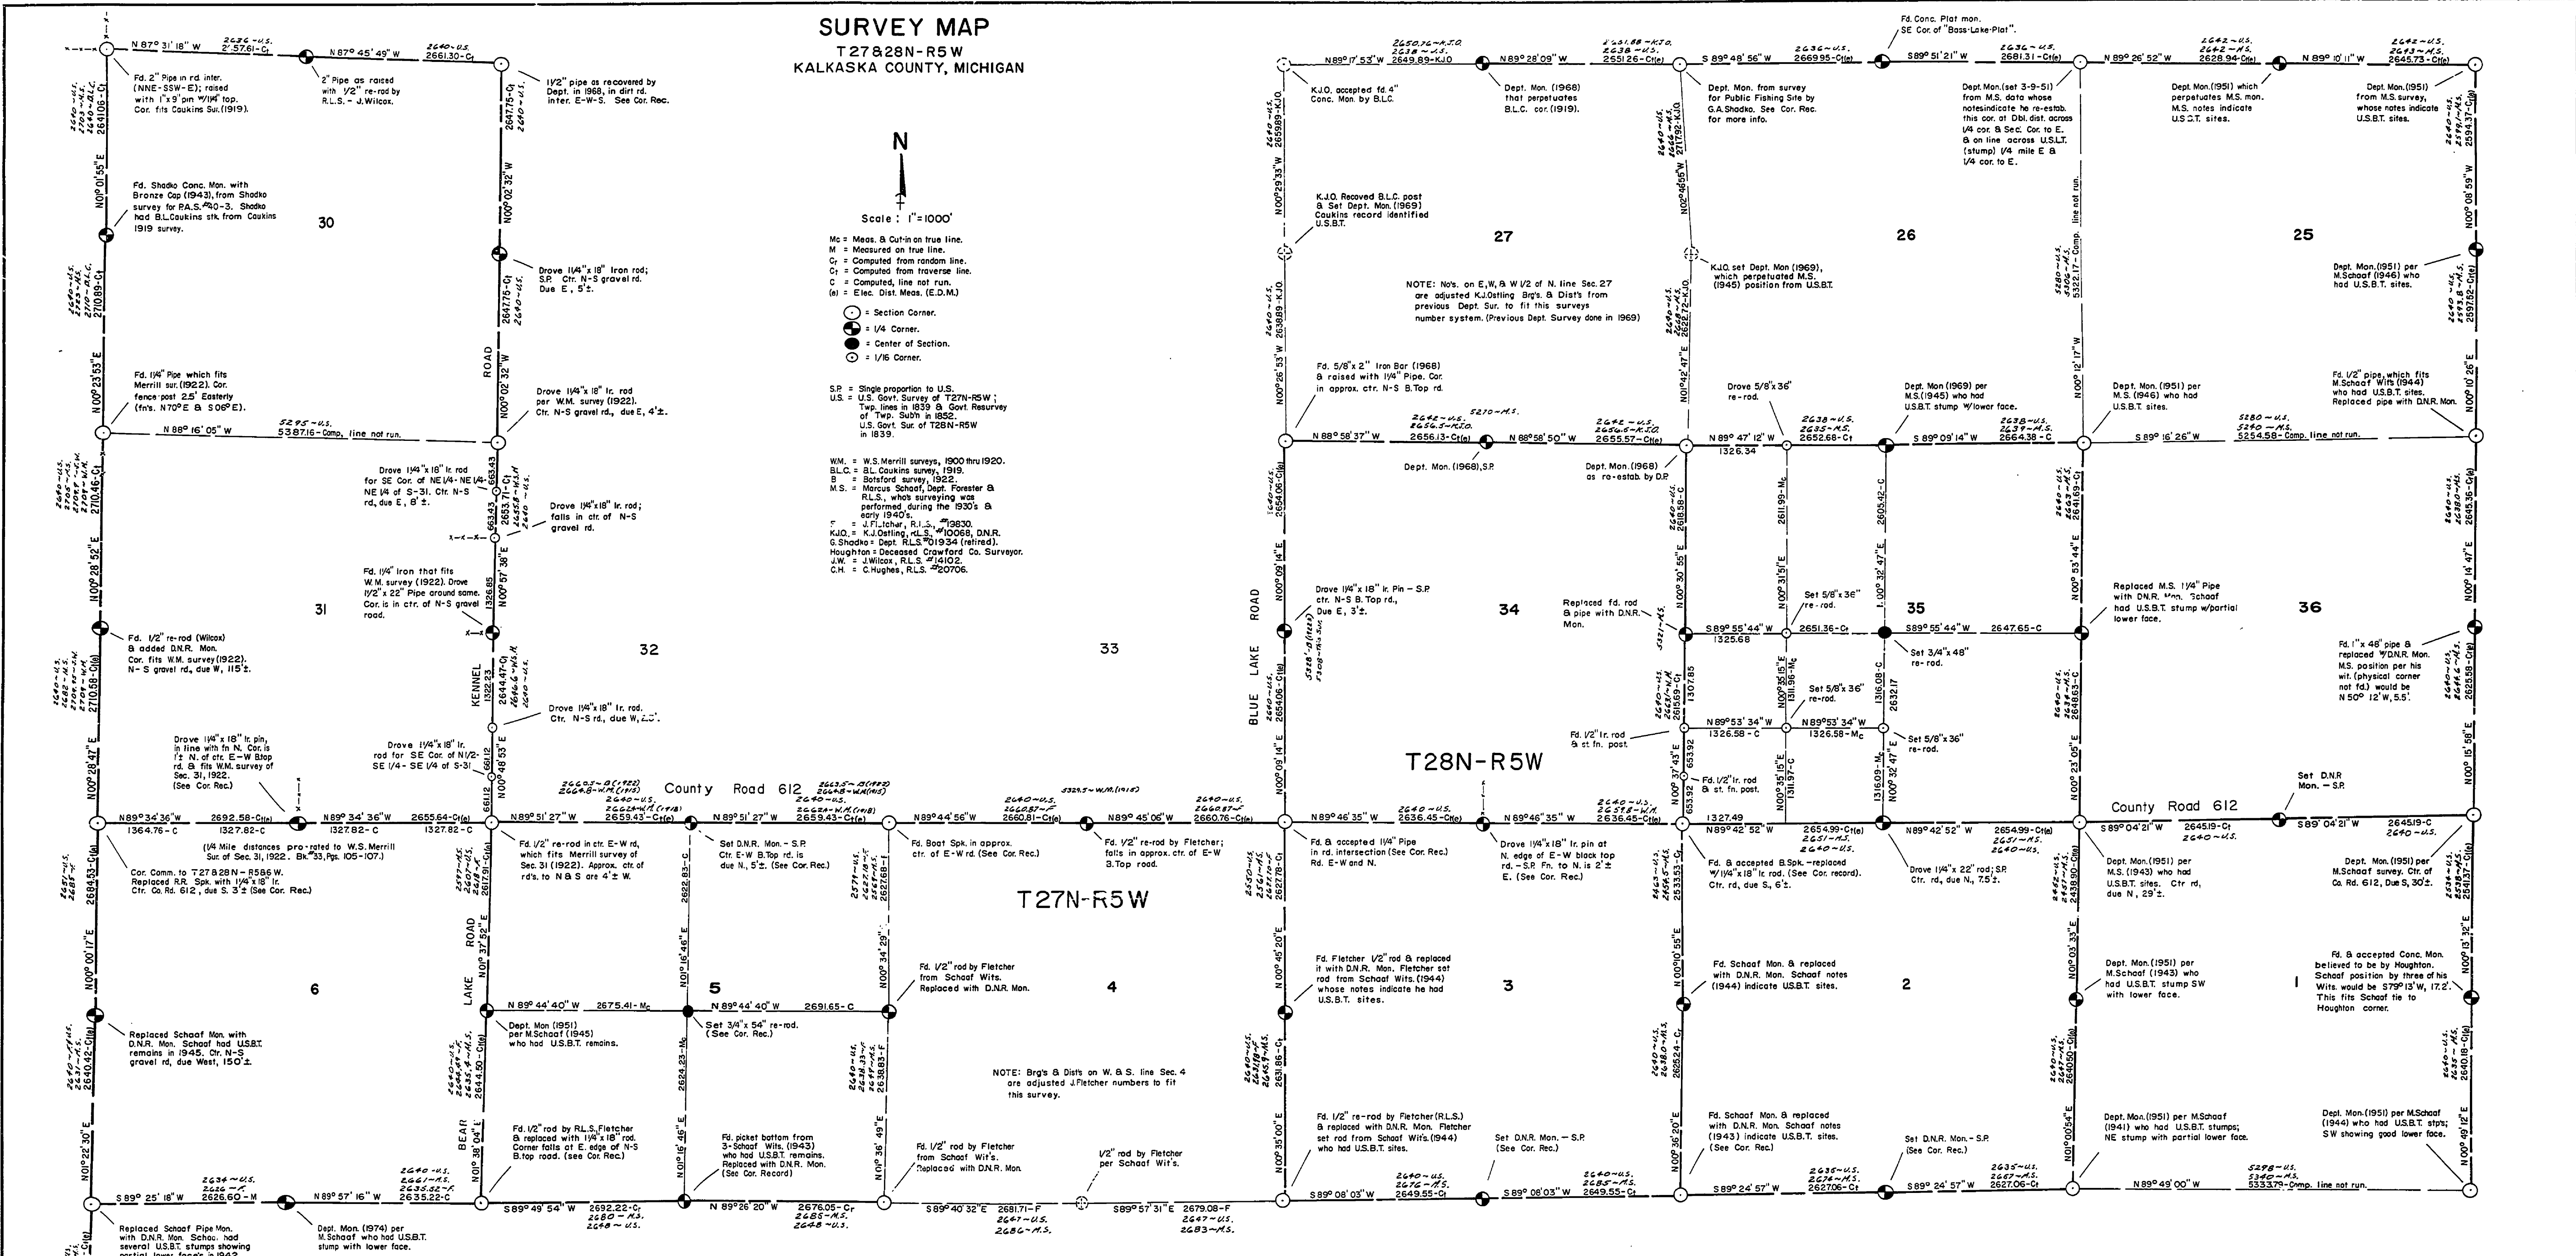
SURVEY MAP
T27&28N-R5W
KALKASKA COUNTY, MICHIGAN

N
Scale : 1"=1000'

Mc = Meas. & Cut-in on true line.
M = Measured on true line.
Cr = Computed from random line.
Ct = Computed from traverse line.
C = Computed, line not run.
(e) = Elec. Dist. Meas. (E.D.M.)

= Section Corner.
= 1/4 Corner.
= Center of Section.
= 1/16 Corner.

S.P. = Single proportion to U.S.
U.S. = U.S. Govt. Survey of T27N-R5W; Twp. lines in 1839 & Govt. Resurvey of Twp. Sub'n in 1852. U.S. Govt. Sur. of T28N-R5W in 1839.

W.M. = W.S.Merrill surveys, 1900 thru 1920.
B.L.C. = B.L. Caukins survey, 1919.
B = Botsford survey, 1922.
M.S. = Marcus Schaaf, Dept. Forester & R.L.S., who's surveying was performed during the 1930's & early 1940's.
F = J.Fletcher, R.L.S. #13830.
K.J.O. = K.J.Ostling, R.L.S. #10068, D.N.R.
G.Shadko = Dept. R.L.S. #01934 (retired).
Houghton = Deceased Crawford Co. Surveyor.
J.W. = J.Wilcox, R.L.S. #14102.
C.H. = C.Hughes, R.L.S. #20706.

30
31
32
33
6
5
4
27
26
25
34
35
36
3
2
1

T28N-R5W
T27N-R5W

County Road 612
County Road 612
KENNEL ROAD
BLUE LAKE ROAD
BEAR LAKE ROAD

N 87° 31' 18" W 2636-U.S. 2657.61-Ct
N 87° 45' 49" W 2640-U.S. 2661.30-Ct
Fd. 2" Pipe in rd. inter. (NNE-SSW-E); raised with 1"x 9" pin W/1¼" top. Cor. fits Caukins Sur.(1919).
2" Pipe as raised with 1/2" re-rod by R.L.S. - J.Wilcox.
1½" pipe as recovered by Dept. in 1968, in dirt rd. inter. E-W-S. See Cor. Rec.
Fd. Shadko Conc. Mon. with Bronze Cap (1943), from Shadko survey for P.A.S. #40-3. Shadko had B.L.Caukins stk. from Caukins 1919 survey.
Drove 1¼"x 18" Iron rod; S.P. Ctr. N-S gravel rd. Due E, 5'±.
Fd. 1¼" Pipe which fits Merrill sur. (1922). Cor. fence post 2.5' Easterly (fn's. N70°E & S06°E).
Drove 1¼"x 18" Ir. rod per W.M. survey (1922). Ctr. N-S gravel rd., due E, 4'±.
N 88° 16' 05" W 5295-U.S. 5387.16-Comp. line not run.
Drove 1¼"x 18" Ir. rod for SE Cor. of NE1/4-NE1/4 NE 1/4 of S-31. Ctr. N-S rd, due E, 8'±.
Drove 1¼"x18" Ir. rod; falls in ctr. of N-S gravel rd.
Fd. 1¼" Iron that fits W.M. survey (1922). Drove 1/2"x 22" Pipe around same. Cor. is in ctr. of N-S gravel road.
Fd. 1/2" re-rod (Wilcox) & added D.N.R. Mon. Cor. fits W.M. survey (1922). N-S gravel rd., due W, 115'±.
Drove 1¼"x 18" Ir. rod. Ctr. N-S rd, due W, 2.5'.
Drove 1¼"x 18" Ir. pin, in line with fn N. Cor. is 1'± N. of ctr. E-W Btop rd. & fits W.M. survey of Sec. 31, 1922. (See Cor. Rec.)
Drove 1¼"x 18" Ir. rod for SE Cor. of N1/2-SE 1/4-SE 1/4 of S-31
N 89° 34' 36" W 1364.76-C 2692.58-Ct(e) 1327.82-C
N 89° 34' 36" W 1327.82-C 2655.64-Ct(e) 1327.82-C
(1/4 Mile distances pro-rated to W.S. Merrill Sur. of Sec. 31, 1922. Bk. #33, Pgs. 105-107.)
Cor. Comm. to T27&28N-R5&6W. Replaced R.R. Spk. with 1¼"x 18" Ir. Ctr. Co. Rd. 612, due S. 3'± (See Cor. Rec.)
N 89° 51' 27" W 2640-U.S. 2659.43-Ct(e)
N 89° 51' 27" W 2640-U.S. 2659.43-Ct(e)
Fd. 1/2" re-rod in ctr. E-W rd, which fits Merrill survey of Sec. 31 (1922). Approx. ctr. of rd's. to N & S are 4'± W.
Set D.N.R. Mon. - S.P. Ctr. E-W B.Top rd. is due N, 5'±. (See Cor. Rec.)
N 89° 44' 56" W 2640-U.S. 2660.81-Ct(e)
Fd. Boat Spk. in approx. ctr. of E-W rd. (See Cor. Rec.)
N 89° 45' 06" W 2640-U.S. 2660.76-Ct(e)
Fd. 1/2" re-rod by Fletcher; falls in approx. ctr. of E-W B.Top road.
Replaced Schaaf Mon. with D.N.R. Mon. Schaaf had U.S.B.T. remains in 1945. Ctr. N-S gravel rd, due West, 150'±.
N 89° 44' 40" W 2675.41-Mc
N 89° 44' 40" W 2691.65-C
Dept. Mon (1951) per M.Schaaf (1945) who had U.S.B.T. remains.
Set 3/4"x 54" re-rod. (See Cor. Rec.)
Fd. 1/2" rod by Fletcher from Schaaf Wits. Replaced with D.N.R. Mon.
NOTE: Brg's & Dist's on W. & S. line Sec. 4 are adjusted J.Fletcher numbers to fit this survey.
Fd. 1/2" rod by R.L.S. Fletcher & replaced with 1¼"x 18" rod. Corner falls at E. edge of N-S B.top road. (see Cor. Rec.)
Fd. picket bottom from 3-Schaaf Wits. (1943) who had U.S.B.T. remains. Replaced with D.N.R. Mon. (See Cor. Record)
Fd. 1/2" rod by Fletcher from Schaaf Wit's. Replaced with D.N.R. Mon.
1/2" rod by Fletcher per Schaaf Wit's.
S 89° 25' 18" W 2634-U.S. 2626.60-M
N 89° 57' 16" W 2640-U.S. 2635.22-C
S 89° 49' 54" W 2692.22-Cr
N 89° 26' 20" W 2676.05-Cr
S 89° 40' 32" E 2681.71-F
S 89° 57' 31" E 2679.08-F
Replaced Schaaf Pipe Mon. with D.N.R. Mon. Schaaf had several U.S.B.T. stumps showing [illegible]
Dept. Mon. (1974) per M.Schaaf who had U.S.B.T. stump with lower face.

N 89° 17' 53" W 2650.76-K.J.O. 2638-U.S. 2649.89-K.J.O.
N 89° 28' 09" W 2638-U.S. 2651.26-Ct(e)
S 89° 48' 56" W 2636-U.S. 2669.95-Ct(e)
Fd. Conc. Plat mon. SE Cor. of "Bass-Lake-Plat".
S 89° 51' 21" W 2636-U.S. 2681.31-Ct(e)
N 89° 26' 52" W 2642-U.S. 2628.94-Ct(e)
N 89° 10' 11" W 2642-U.S. 2645.73-Ct(e)
K.J.O. accepted fd. 4" Conc. Mon. by B.L.C.
Dept. Mon. (1968) that perpetuates B.L.C. cor. (1919).
Dept. Mon. from survey for Public Fishing Site by G.A.Shadko. See Cor. Rec. for more info.
Dept. Mon. (set 3-9-51) from M.S. data whose notes indicate he re-estab. this cor. at Dbl. dist. across 1/4 cor. & Sec. Cor. to E. & on line across U.S.L.T. (stump) 1/4 mile E & 1/4 cor. to E.
Dept. Mon. (1951) which perpetuates M.S. mon. M.S. notes indicate U.S.B.T. sites.
Dept. Mon. (1951) from M.S. survey, whose notes indicate U.S.B.T. sites.
K.J.O. Recoved B.L.C. post & Set Dept. Mon. (1969) Caukins record identified U.S.B.T.
K.J.O. set Dept. Mon (1969), which perpetuated M.S. (1945) position from U.S.B.T.
NOTE: No's. on E, W, & W 1/2 of N. line Sec. 27 are adjusted K.J.Ostling Brg's. & Dist's from previous Dept. Sur. to fit this surveys number system. (Previous Dept. Survey done in 1969)
Dept. Mon. (1951) per M.Schaaf (1946) who had U.S.B.T. sites.
Fd. 5/8"x 2" Iron Bar (1968) & raised with 1¼" Pipe. Cor. in approx. ctr. N-S B.Top rd.
Drove 5/8"x 36" re-rod.
Dept. Mon (1969) per M.S. (1945) who had U.S.B.T. stump W/ lower face.
Dept. Mon. (1951) per M.S. (1946) who had U.S.B.T. sites.
Fd. 1/2" pipe, which fits M.Schaaf Wits (1944) who had U.S.B.T. sites. Replaced pipe with D.N.R. Mon.
N 88° 58' 37" W 2642-U.S. 2656.13-Ct(e)
N 88° 58' 50" W 2642-U.S. 2655.57-Ct(e)
N 89° 47' 12" W 1326.34 2638-U.S. 2652.68-Ct
S 89° 09' 14" W 2638-U.S. 2664.38-C
S 89° 16' 26" W 5280-U.S. 5254.58-Comp. line not run.
Dept. Mon. (1968), S.P.
Dept. Mon. (1968) as re-estab. by D.P.
Drove 1¼"x 18" Ir. Pin - S.P. ctr. N-S B. Top rd., Due E, 3'±.
Replaced fd. rod & pipe with D.N.R. Mon.
S 89° 55' 44" W 1325.68 2651.36-Ct
Set 5/8"x 36" re-rod.
S 89° 55' 44" W 2647.65-C
Replaced M.S. 1¼" Pipe with D.N.R. Mon. Schaaf had U.S.B.T. stump w/partial lower face.
Set 3/4"x 48" re-rod.
Fd. 1"x 48" pipe & replaced W/D.N.R. Mon. M.S. position per his wit. (physical corner not fd.) would be N 50° 12' W, 5.5'.
N 89° 53' 34" W 1326.58-C
N 89° 53' 34" W 1326.58-Mc
Set 5/8"x 36" re-rod.
Set 5/8"x 36" re-rod.
Fd. 1/2" Ir. rod & st. fn. post.
Fd. 1/2" Ir. rod & st. fn. post.
N 89° 46' 35" W 2640-U.S. 2636.45-Ct(e)
N 89° 46' 35" W 2640-U.S. 2636.45-Ct(e)
1327.49 N 89° 42' 52" W 2654.99-Ct(e)
N 89° 42' 52" W 2654.99-Ct(e)
S 89° 04' 21" W 2645.19-Ct
S 89° 04' 21" W 2645.19-C
Set D.N.R Mon. - S.P.
Fd. & accepted 1¼" Pipe in rd. intersection (See Cor. Rec.) Rd. E-W and N.
Drove 1¼"x 18" Ir. pin at N. edge of E-W black top rd. - S.P. Fn. to N. is 2'± E. (See Cor. Rec.)
Fd. & accepted B.Spk. - replaced W/1¼"x 18" Ir. rod. (See Cor. record). Ctr. rd, due S, 6'±.
Drove 1¼"x 22" rod; S.P. Ctr. rd, due N, 7.5'±.
Dept. Mon. (1951) per M.Schaaf (1943) who had U.S.B.T. sites. Ctr rd, due N, 29'±.
Dept. Mon. (1951) per M.Schaaf survey. Ctr. of Co. Rd. 612, Due S, 30'±.
Fd. Fletcher 1/2" rod & replaced it with D.N.R. Mon. Fletcher set rod from Schaaf Wits. (1944) whose notes indicate he had U.S.B.T. sites.
Fd. Schaaf Mon. & replaced with D.N.R. Mon. Schaaf notes (1944) indicate U.S.B.T. sites.
Dept. Mon. (1951) per M.Schaaf (1943) who had U.S.B.T. stump SW with lower face.
Fd. & accepted Conc. Mon. believed to be by Houghton. Schaaf position by three of his Wits. would be S79° 13' W, 17.2'. This fits Schaaf tie to Houghton corner.
Fd. 1/2" re-rod by Fletcher (R.L.S.) & replaced with D.N.R. Mon. Fletcher set rod from Schaaf Wit's. (1944) who had U.S.B.T. sites.
Set D.N.R. Mon. - S.P. (See Cor. Rec.)
Fd. Schaaf Mon. & replaced with D.N.R. Mon. Schaaf notes (1943) indicate U.S.B.T. sites. (See Cor. Rec.)
Set D.N.R. Mon. - S.P. (See Cor. Rec.)
Dept. Mon. (1951) per M.Schaaf (1941) who had U.S.B.T. stumps; NE stump with partial lower face.
Dept. Mon. (1951) per M.Schaaf (1944) who had U.S.B.T. stps; SW showing good lower face.
S 89° 08' 03" W 2640-U.S. 2649.55-Ct
S 89° 08' 03" W 2640-U.S. 2649.55-Ct
S 89° 24' 57" W 2635-U.S. 2627.06-Ct
S 89° 24' 57" W 2635-U.S. 2627.06-Ct
N 89° 49' 00" W 5298-U.S. 5333.79-Comp. line not run.

N 0° 01' 55" E
N 0° 23' 53" E
N 0° 28' 52" E
N 0° 28' 47" E
N 0° 00' 17" E
N 01° 22' 30" E
N 0° 02' 32" W
N 0° 02' 32" W
N 0° 57' 38" E
N 0° 48' 53" E
N 01° 37' 52" E
N 01° 38' 04" E
N 01° 16' 46" E
N 01° 16' 46" E
N 0° 34' 29" E
N 01° 36' 49" E
N 0° 29' 33" W
N 0° 26' 53" W
N 0° 09' 14" E
N 0° 09' 14" E
N 0° 45' 20" E
N 0° 35' 00" E
N 02° 46' 56" W
N 0° 42' 47" E
N 0° 30' 55" E
N 0° 37' 43" E
N 0° 10' 55" E
N 0° 36' 20" E
N 0° 31' 51" E
N 0° 35' 15" E
N 0° 32' 47" E
N 0° 32' 47" E
N 0° 12' 17" W
N 0° 33' 44" E
N 0° 23' 05" E
N 0° 03' 33" E
N 0° 00' 54" E
N 0° 08' 59" W
N 0° 10' 26" E
N 0° 14' 47" E
N 0° 15' 58" E
N 0° 13' 32" E
N 0° 49' 12" E